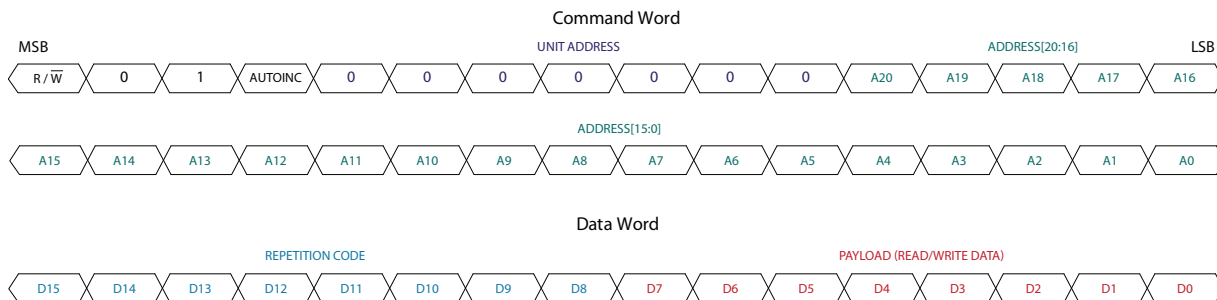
Command Word

MSB

UNIT ADDRESS

ADDRESS[20:16]

LSB

| $R/\overline{W}$ | 0 | 1 | AUTOINC | 0 | 0 | 0 | 0 | 0 | 0 | 0 | A20 | A19 | A18 | A17 | A16 |
|---|---|---|---|---|---|---|---|---|---|---|---|---|---|---|---|

ADDRESS[15:0]

| A15 | A14 | A13 | A12 | A11 | A10 | A9 | A8 | A7 | A6 | A5 | A4 | A3 | A2 | A1 | A0 |
|---|---|---|---|---|---|---|---|---|---|---|---|---|---|---|---|

Data Word

REPETITION CODE

PAYLOAD (READ/WRITE DATA)

| D15 | D14 | D13 | D12 | D11 | D10 | D9 | D8 | D7 | D6 | D5 | D4 | D3 | D2 | D1 | D0 |
|---|---|---|---|---|---|---|---|---|---|---|---|---|---|---|---|